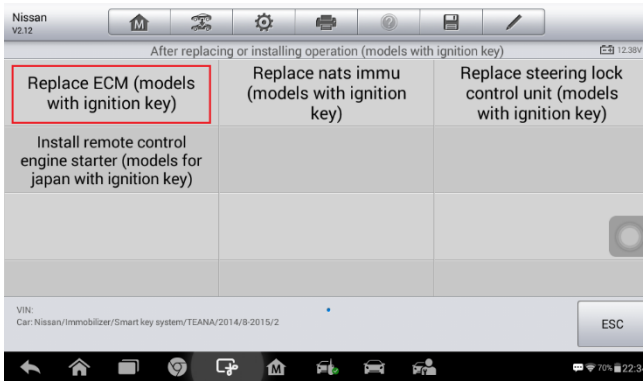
Nissan
V2.12

After replacing or installing operation (models with ignition key)

12.38V

| Replace ECM (models with ignition key) | Replace nats immu (models with ignition key) | Replace steering lock control unit (models with ignition key) |
|---|---|---|
| Install remote control engine starter (models for japan with ignition key) | | |
| | | |
| | | |

VIN:
Car: Nissan/Immobilizer/Smart key system/TEANA/2014/8-2015/2

ESC

70% 22:3